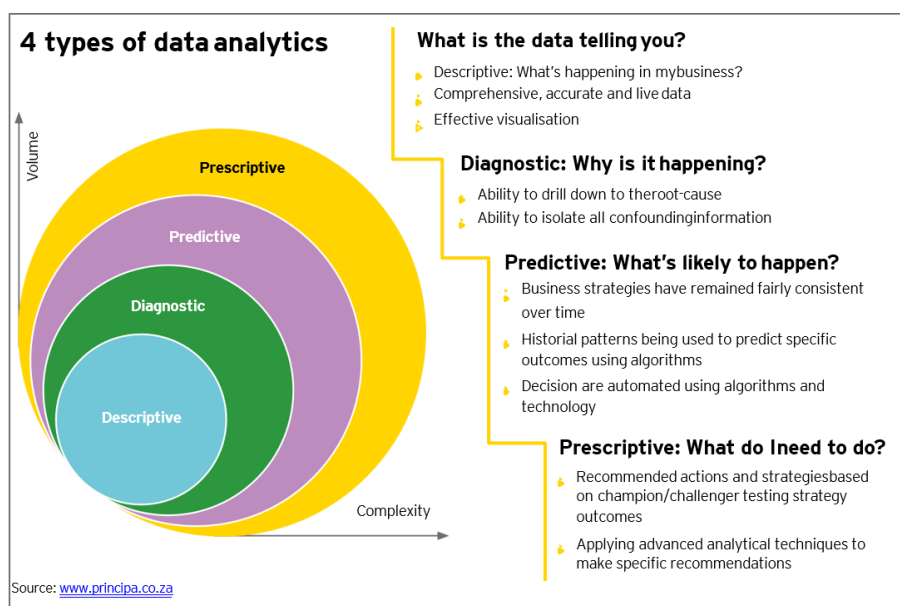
4 types of data analytics

Volume

Prescriptive

Predictive

Diagnostic

Descriptive

Complexity

What is the data telling you?

Descriptive: What's happening in mybusiness?

Comprehensive, accurate and live data

Effective visualisation

Diagnostic: Why is it happening?

Ability to drill down to theroot-cause

Ability to isolate all confoundinginformation

Predictive: What's likely to happen?

Business strategies have remained fairly consistent over time

Historial patterns being used to predict specific outcomes using algorithms

Decision are automated using algorithms and technology

Prescriptive: What do Ineed to do?

Recommended actions and strategiesbased on champion/challenger testing strategy outcomes

Applying advanced analytical techniques to make specific recommendations

Source: www.principa.co.za